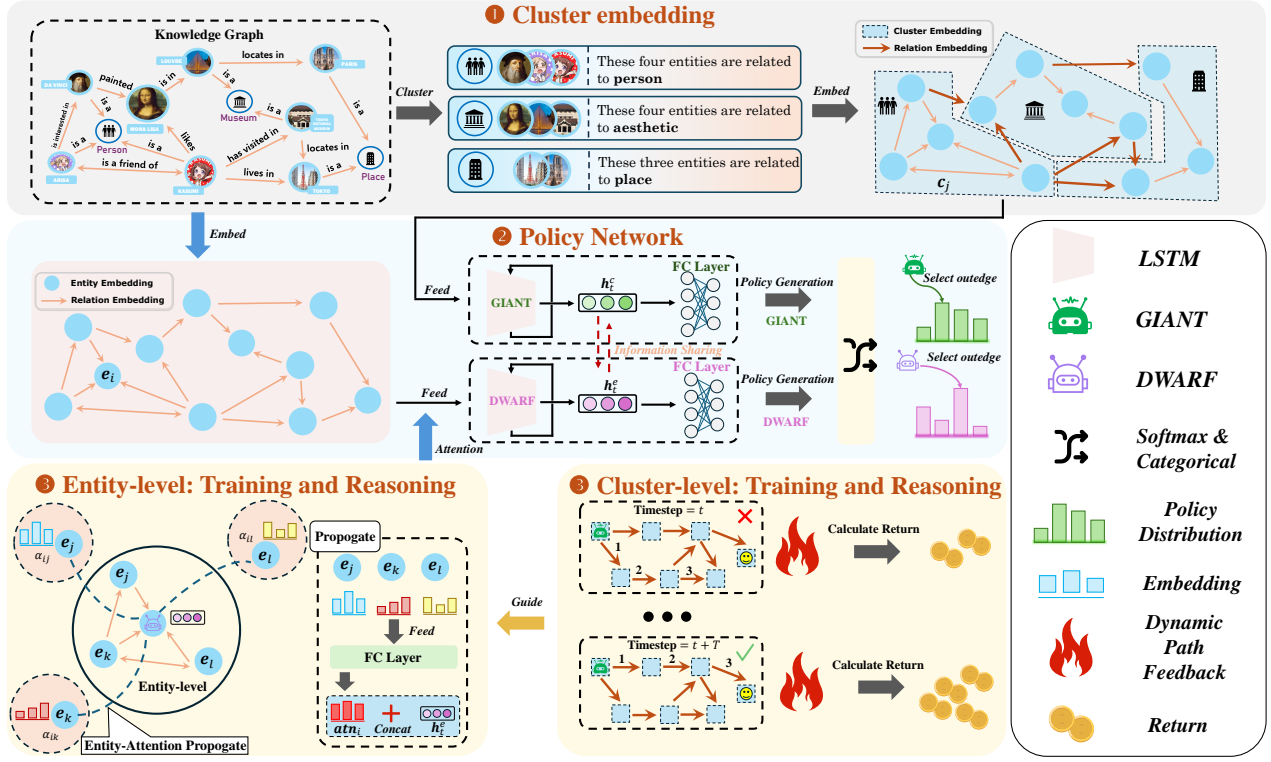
❶ Cluster embedding

Knowledge Graph

DA VINCI painted is in LOUVRE locates in PARIS is a is a is interested in is a MONA LISA is a Museum is a likes Person is a has visited in SHIBUYA SCRAMBLE CROSSING locates in ARISA is a friend of KASUMI lives in TOKYO is a Place

Cluster

These four entities are related to person

These four entities are related to aesthetic

These three entities are related to place

Embed

Cluster Embedding
Relation Embedding

$c_j$

Embed

Entity Embedding
Relation Embedding

$e_i$

❷ Policy Network

Feed

GIANT

$h_t^c$

FC Layer

Policy Generation

GIANT

Information Sharing

Feed

DWARF

$h_t^e$

FC Layer

Policy Generation

DWARF

Attention

Select outedge

Select outedge

LSTM

GIANT

DWARF

Softmax & Categorical

Policy Distribution

Embedding

Dynamic Path Feedback

Return

❸ Entity-level: Training and Reasoning

$e_j$ $\alpha_{ij}$

$\alpha_{il}$ $e_l$

$e_j$

$e_k$

$e_l$

Entity-level

$e_k$ $\alpha_{ik}$

Entity-Attention Propogate

Propogate

$e_j$ $e_k$ $e_l$

Feed

FC Layer

$atn_i$ Concat $h_t^e$

Guide

❸ Cluster-level: Training and Reasoning

Timestep = $t$

1 2 3

Calculate Return

● ● ●

Timestep = $t + T$

1 2 3

Calculate Return